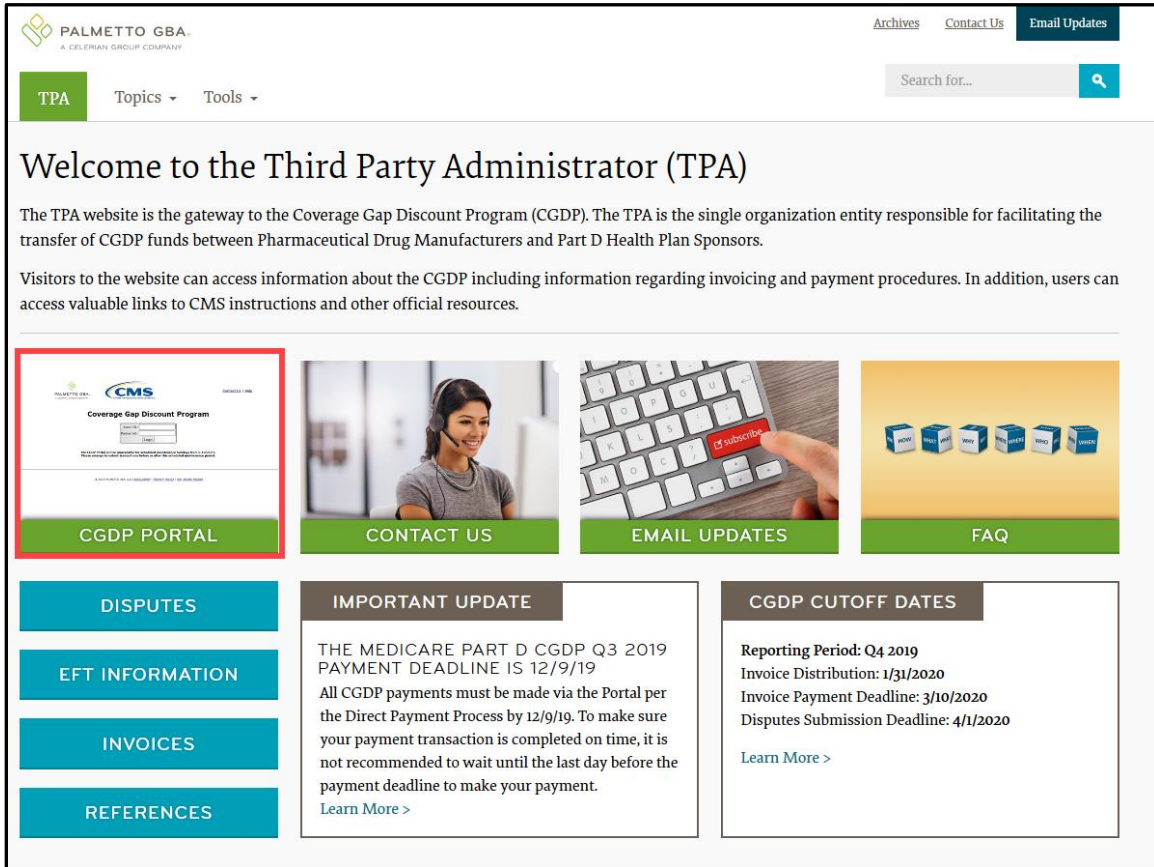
PALMETTO GBA
A CELERIAN GROUP COMPANY

Archives Contact Us Email Updates

TPA Topics Tools

Search for...

Welcome to the Third Party Administrator (TPA)

The TPA website is the gateway to the Coverage Gap Discount Program (CGDP). The TPA is the single organization entity responsible for facilitating the transfer of CGDP funds between Pharmaceutical Drug Manufacturers and Part D Health Plan Sponsors.

Visitors to the website can access information about the CGDP including information regarding invoicing and payment procedures. In addition, users can access valuable links to CMS instructions and other official resources.

PALMETTO GBA CMS
Coverage Gap Discount Program
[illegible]

CGDP PORTAL

CONTACT US

subscribe

EMAIL UPDATES

HOW WHAT WHY WHERE WHO WHEN

FAQ

DISPUTES

EFT INFORMATION

INVOICES

REFERENCES

IMPORTANT UPDATE

THE MEDICARE PART D CGDP Q3 2019 PAYMENT DEADLINE IS 12/9/19

All CGDP payments must be made via the Portal per the Direct Payment Process by 12/9/19. To make sure your payment transaction is completed on time, it is not recommended to wait until the last day before the payment deadline to make your payment.
Learn More >

CGDP CUTOFF DATES

Reporting Period: Q4 2019
Invoice Distribution: 1/31/2020
Invoice Payment Deadline: 3/10/2020
Disputes Submission Deadline: 4/1/2020

Learn More >